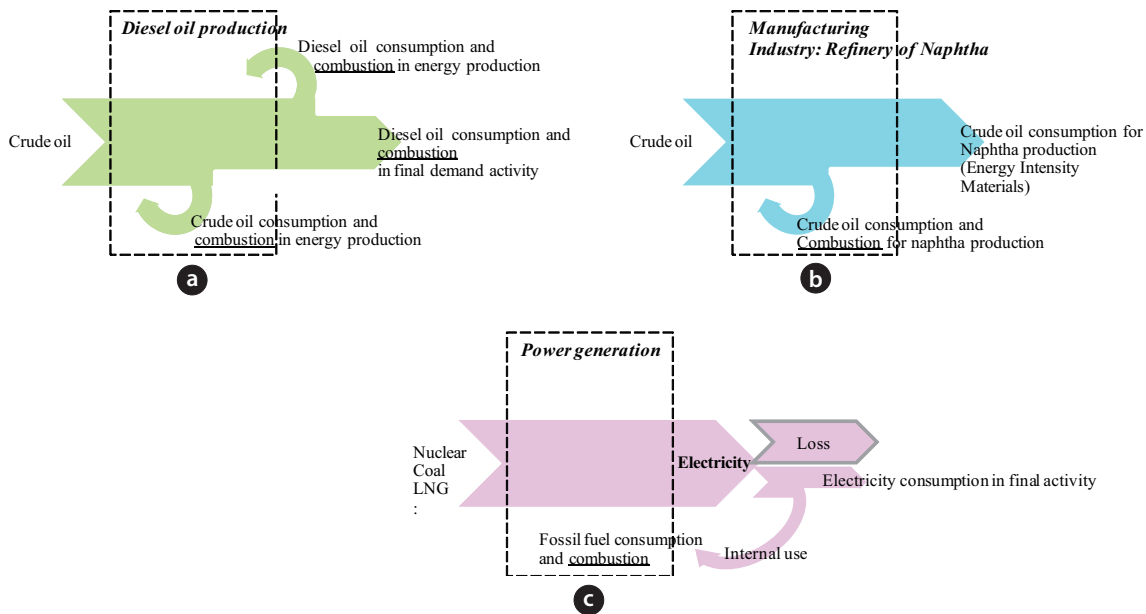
Diesel oil production

Diesel oil consumption and combustion in energy production

Crude oil

Diesel oil consumption and combustion in final demand activity

Crude oil consumption and combustion in energy production

a

Manufacturing Industry: Refinery of Naphtha

Crude oil

Crude oil consumption for Naphtha production (Energy Intensity Materials)

Crude oil consumption and Combustion for naphtha production

b

Power generation

Nuclear
Coal
LNG
:

Electricity

Loss

Electricity consumption in final activity

Fossil fuel consumption and combustion

Internal use

c